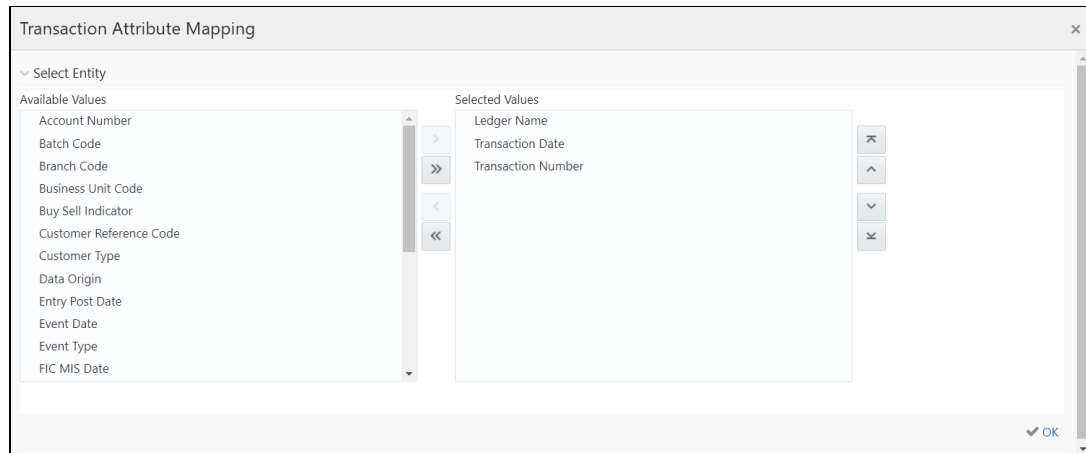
Transaction Attribute Mapping

×

Select Entity

Available Values

Account Number
Batch Code
Branch Code
Business Unit Code
Buy Sell Indicator
Customer Reference Code
Customer Type
Data Origin
Entry Post Date
Event Date
Event Type
FIC MIS Date

Selected Values

Ledger Name
Transaction Date
Transaction Number

OK